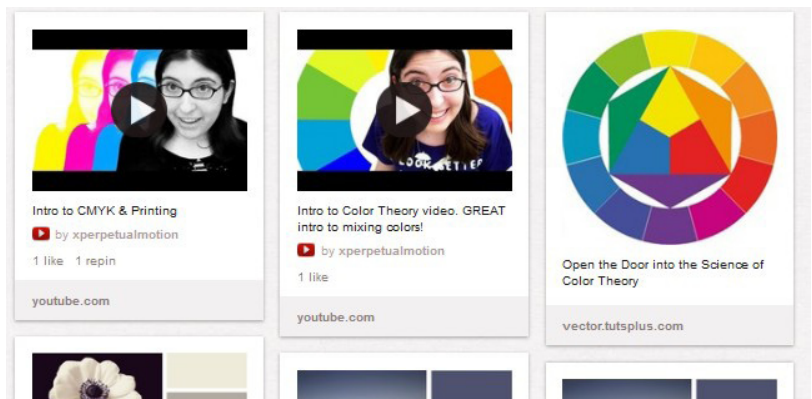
Intro to CMYK & Printing

by xperpetualmotion

1 like 1 repin

youtube.com

Intro to Color Theory video. GREAT intro to mixing colors!

by xperpetualmotion

1 like

youtube.com

Open the Door into the Science of Color Theory

vector.tutsplus.com